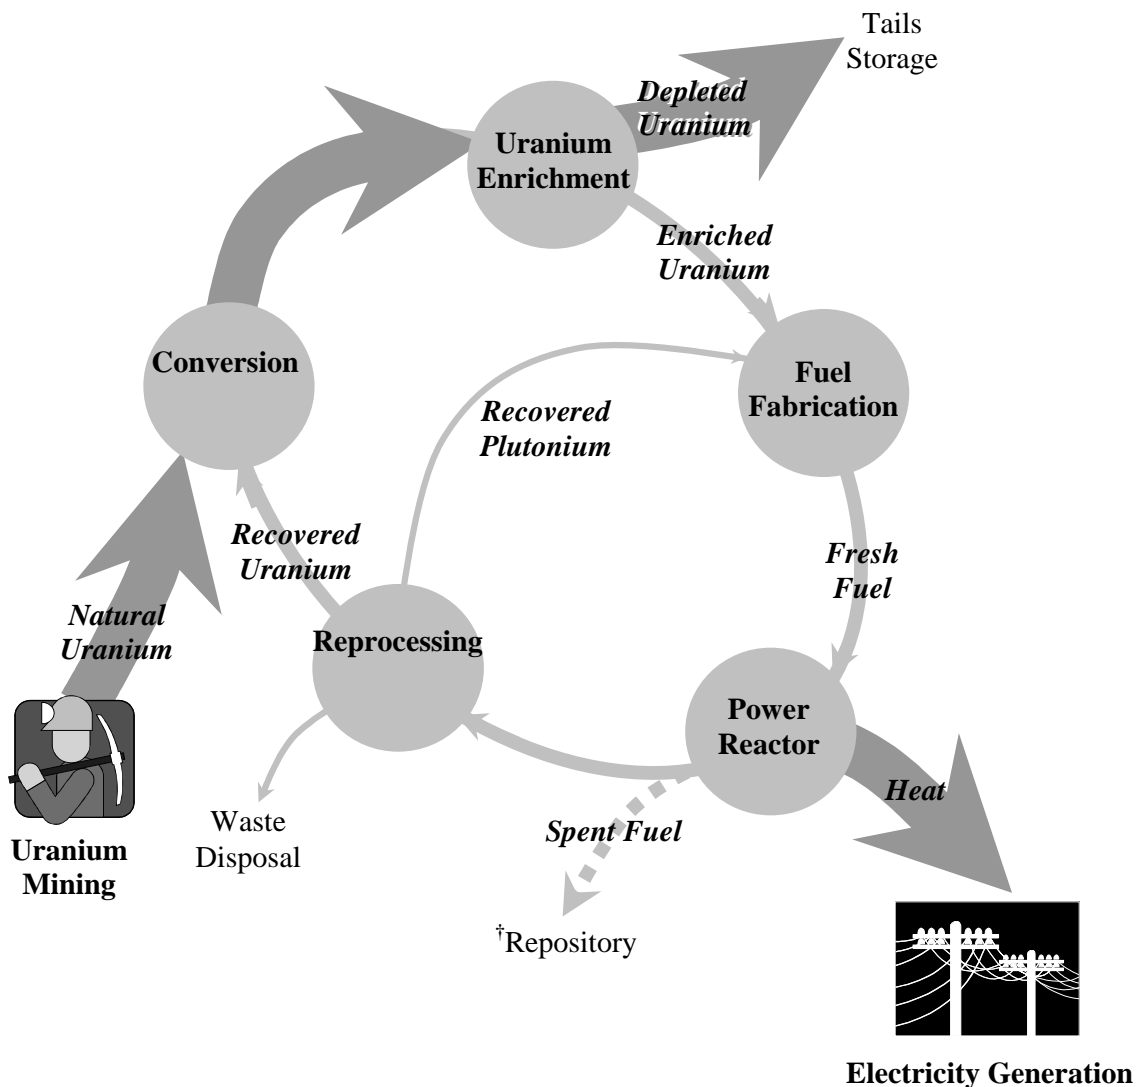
Tails Storage

Depleted Uranium

Uranium Enrichment

Enriched Uranium

Conversion

Fuel Fabrication

Recovered Plutonium

Recovered Uranium

Fresh Fuel

Natural Uranium

Reprocessing

Power Reactor

Heat

Waste Disposal

Spent Fuel

Uranium Mining

$^{\dagger}$Repository

Electricity Generation